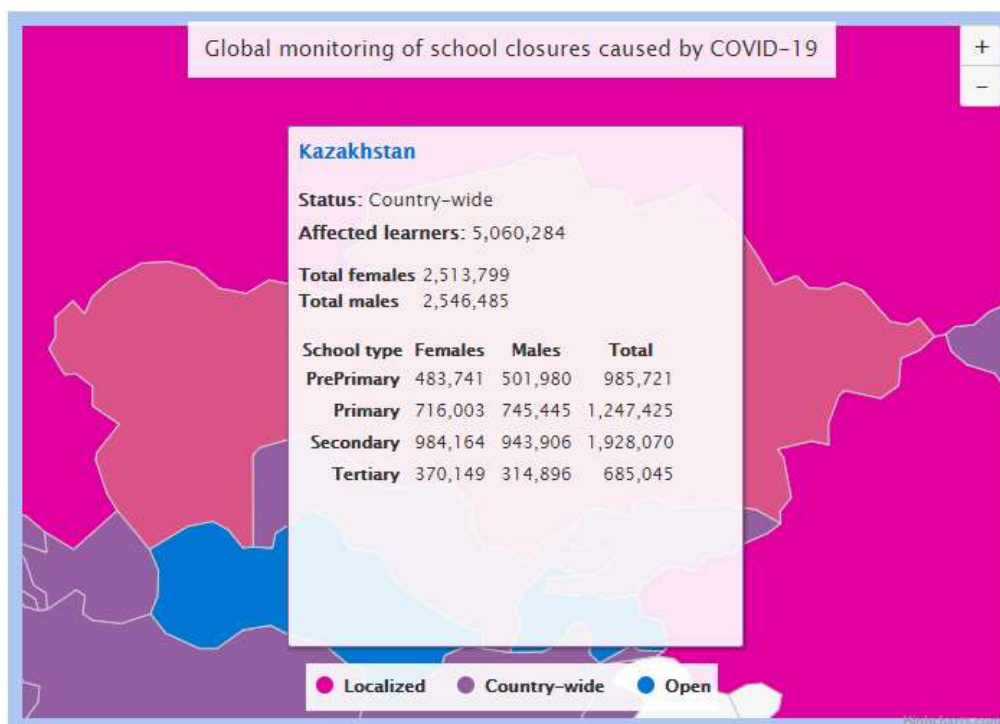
Global monitoring of school closures caused by COVID-19

+
−

Kazakhstan

Status: Country-wide

Affected learners: 5,060,284

Total females 2,513,799
Total males 2,546,485

| School type | Females | Males | Total |
|---|---|---|---|
| PrePrimary | 483,741 | 501,980 | 985,721 |
| Primary | 716,003 | 745,445 | 1,247,425 |
| Secondary | 984,164 | 943,906 | 1,928,070 |
| Tertiary | 370,149 | 314,896 | 685,045 |

Localized
Country-wide
Open